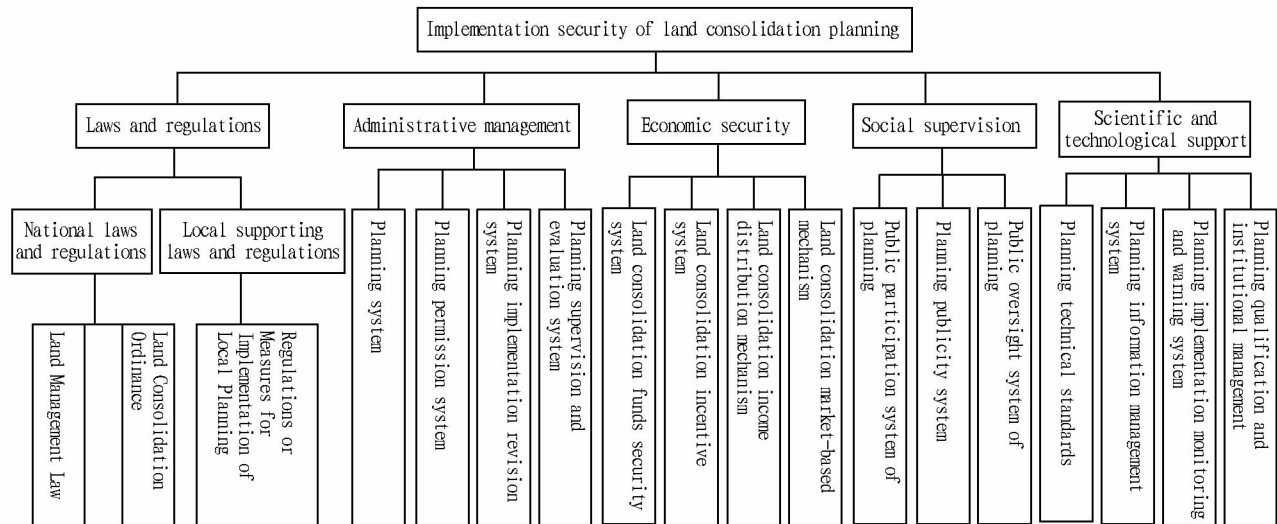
Implementation security of land consolidation planning

Laws and regulations

National laws and regulations

Land Management Law

Land Consolidation Ordinance

Local supporting laws and regulations

Regulations or Measures for Implementation of Local Planning

Administrative management

Planning system

Planning permission system

Planning implementation revision system

Planning supervision and evaluation system

Economic security

Land consolidation funds security system

Land consolidation incentive system

Land consolidation income distribution mechanism

Land consolidation market-based mechanism

Social supervision

Public participation system of planning

Planning publicity system

Public oversight system of planning

Scientific and technological support

Planning technical standards

Planning information management system

Planning implementation monitoring and warning system

Planning qualification and institutional management